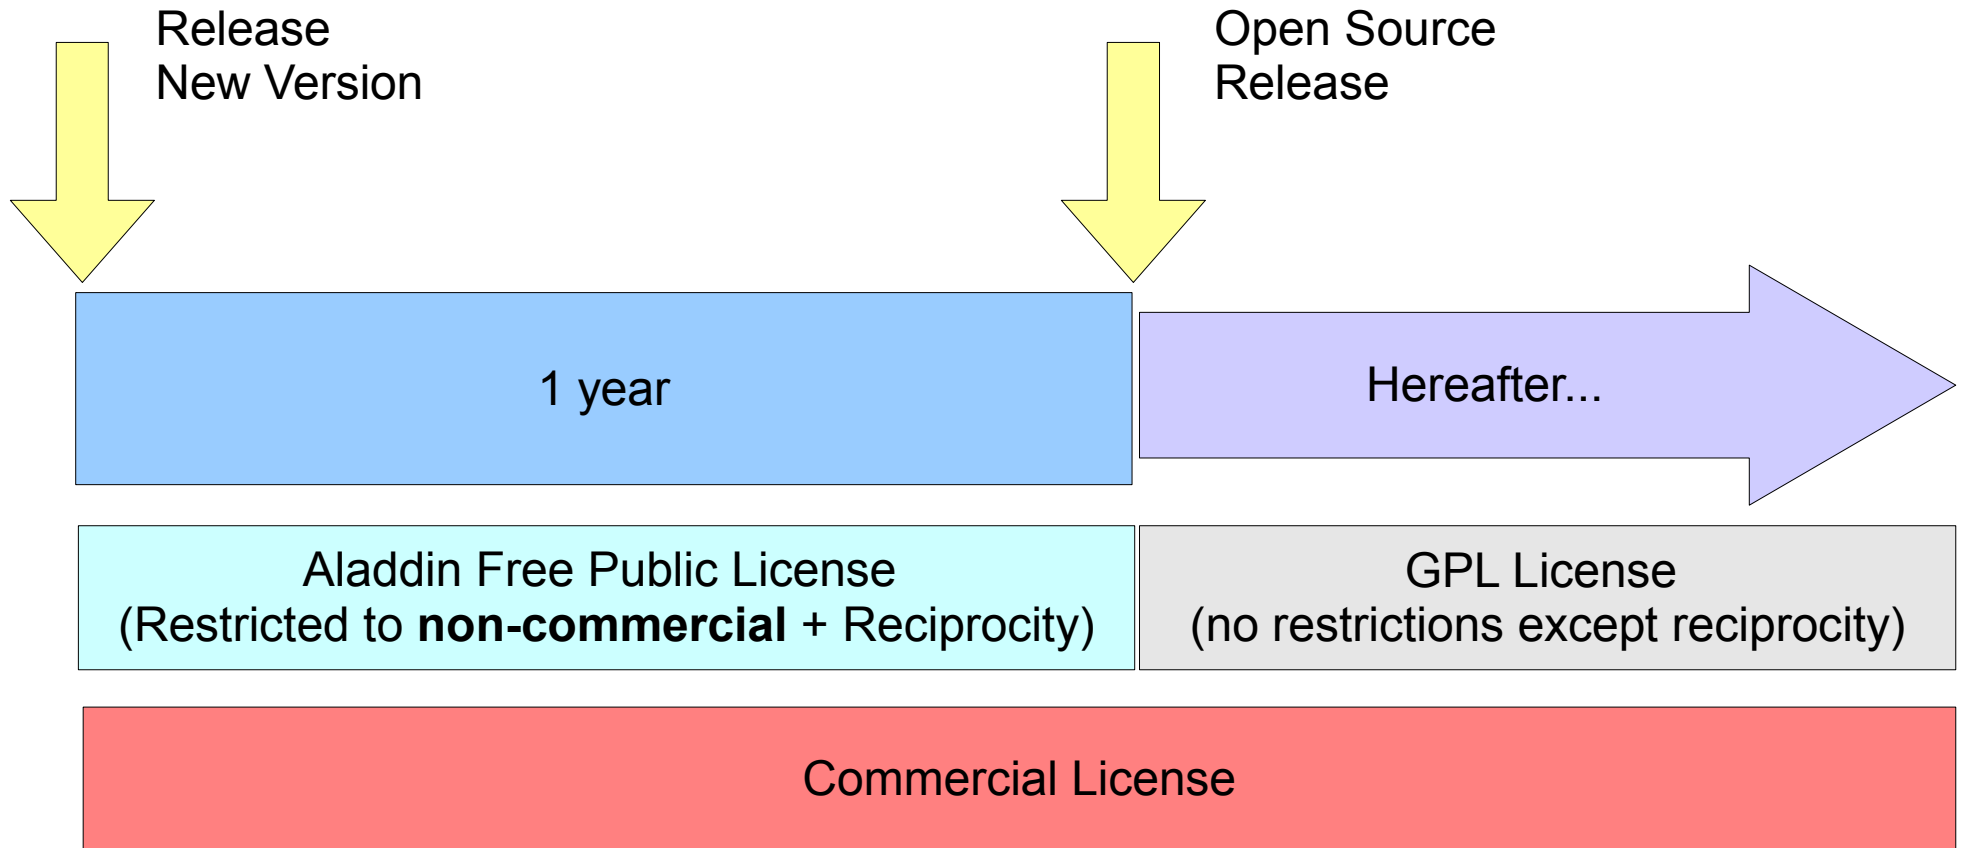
Release
New Version

Open Source
Release

1 year

Hereafter...

Aladdin Free Public License
(Restricted to **non-commercial** + Reciprocity)

GPL License
(no restrictions except reciprocity)

Commercial License